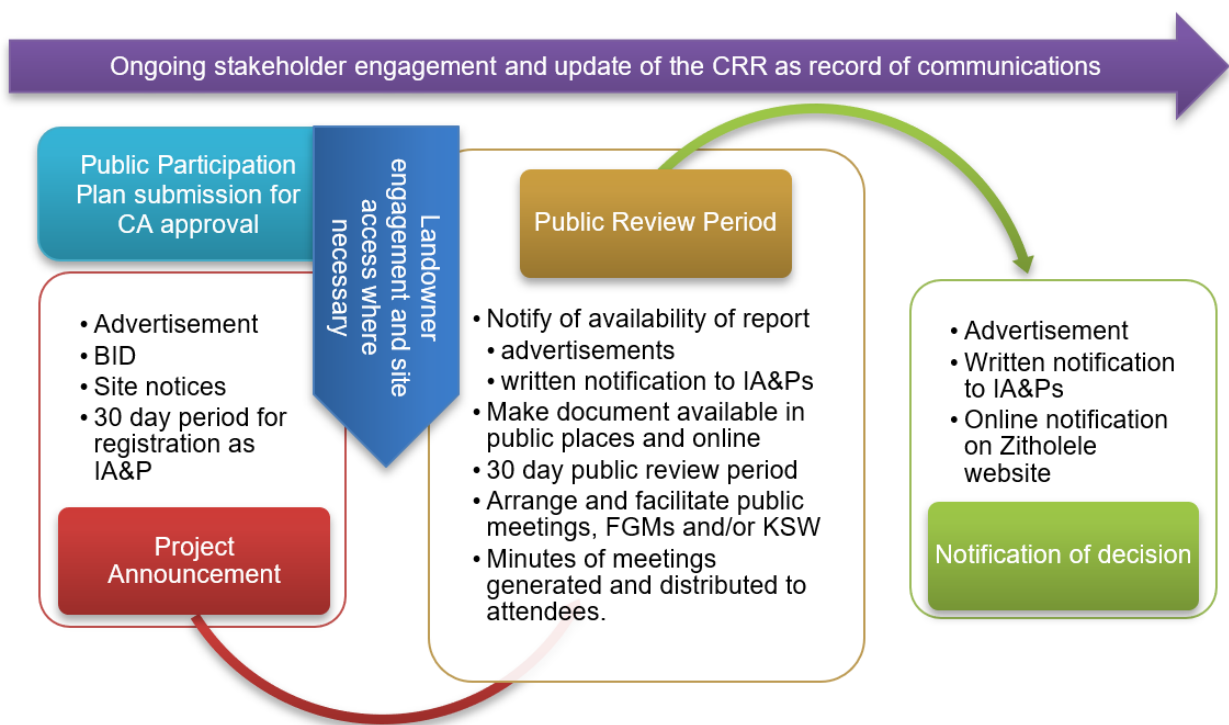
Ongoing stakeholder engagement and update of the CRR as record of communications

Public Participation Plan submission for CA approval

Landowner engagement and site access where necessary

- Advertisement
- BID
- Site notices
- 30 day period for registration as IA&P

Project Announcement

Public Review Period

- Notify of availability of report
  - advertisements
  - written notification to IA&Ps
- Make document available in public places and online
- 30 day public review period
- Arrange and facilitate public meetings, FGMs and/or KSW
- Minutes of meetings generated and distributed to attendees.

- Advertisement
- Written notification to IA&Ps
- Online notification on Zitholele website

Notification of decision